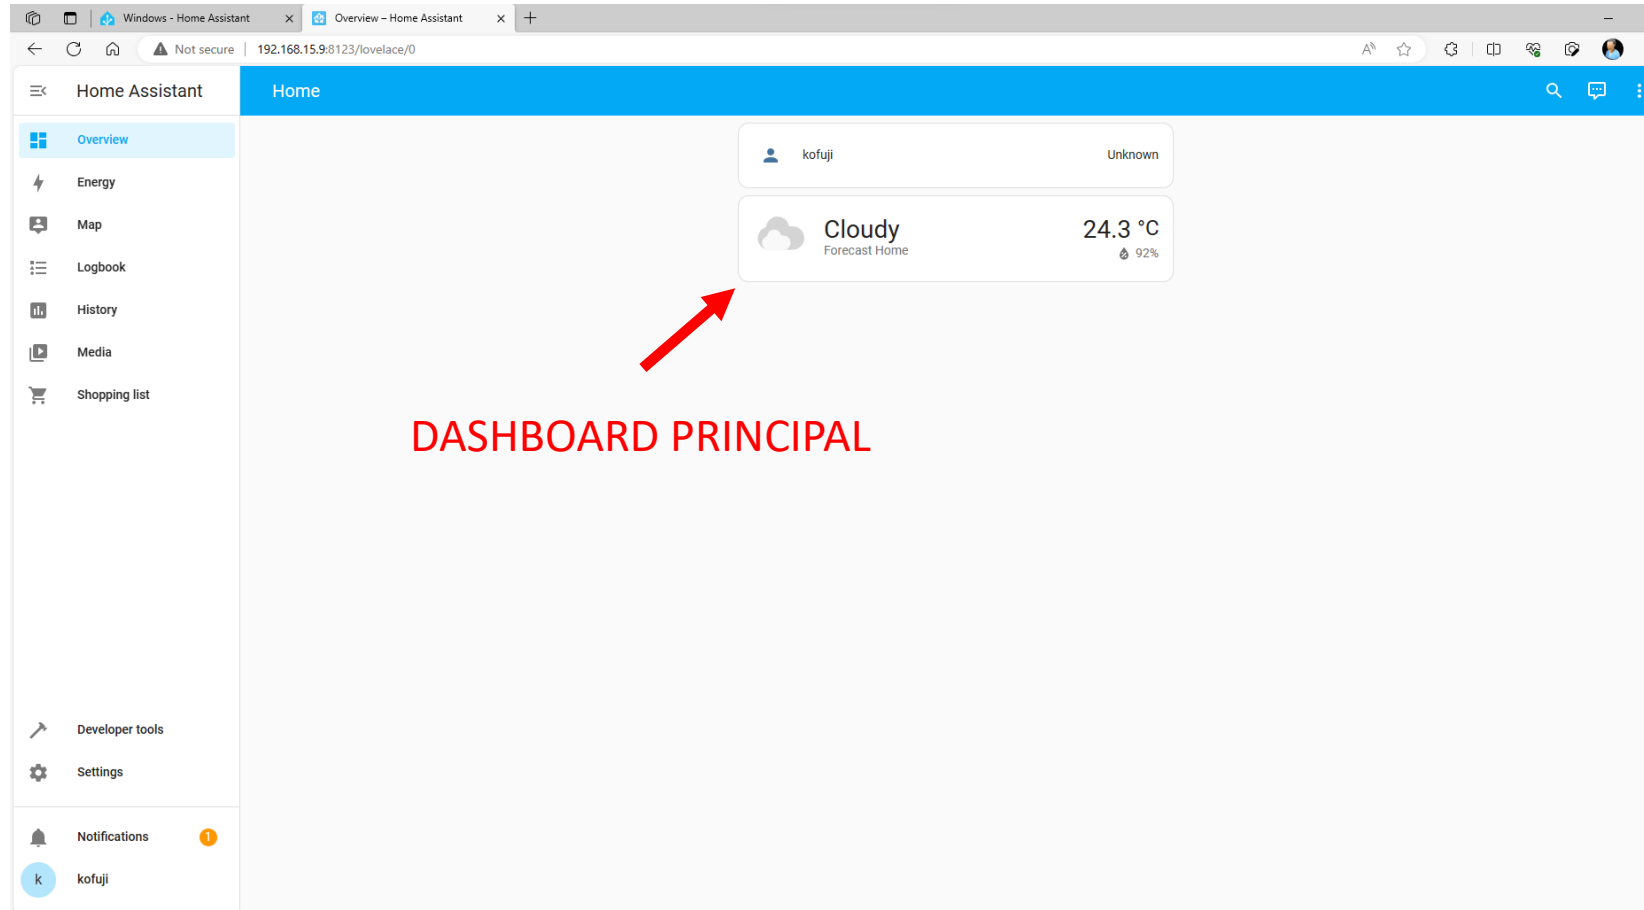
Windows - Home Assistant
Overview – Home Assistant
Not secure | 192.168.15.9:8123/lovelace/0

Home Assistant
Home

Overview
Energy
Map
Logbook
History
Media
Shopping list

kofuji
Unknown

Cloudy
Forecast Home
24.3 °C
92%

DASHBOARD PRINCIPAL

Developer tools
Settings
Notifications 1
k kofuji